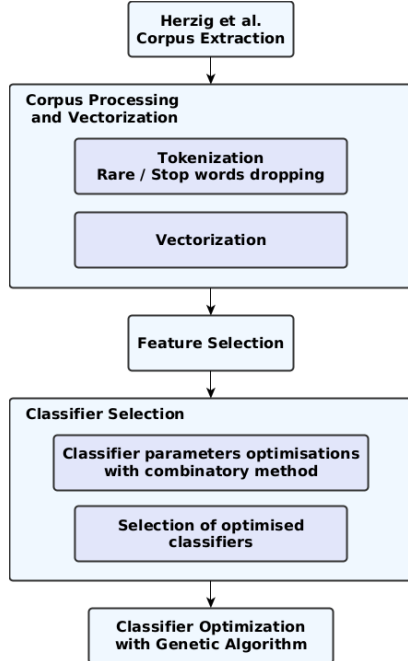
Herzig et al.
Corpus Extraction

Corpus Processing
and Vectorization

Tokenization
Rare / Stop words dropping

Vectorization

Feature Selection

Classifier Selection

Classifier parameters optimisations
with combinatory method

Selection of optimised
classifiers

Classifier Optimization
with Genetic Algorithm